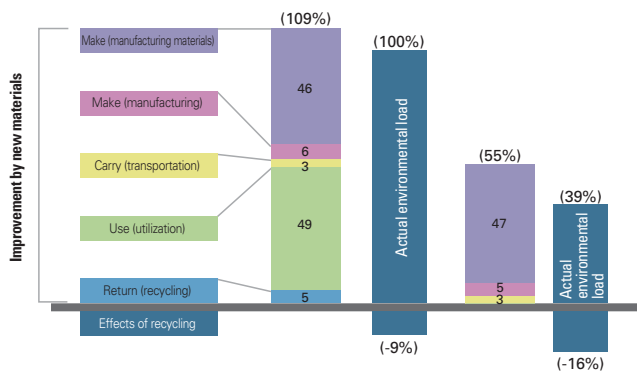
Improvement by new materials

Make (manufacturing materials)

Make (manufacturing)

Carry (transportation)

Use (utilization)

Return (recycling)

Effects of recycling

(109%)

46

6

3

49

5

(100%)

Actual environmental load

(-9%)

(55%)

47

5

3

(39%)

Actual environmental load

(-16%)